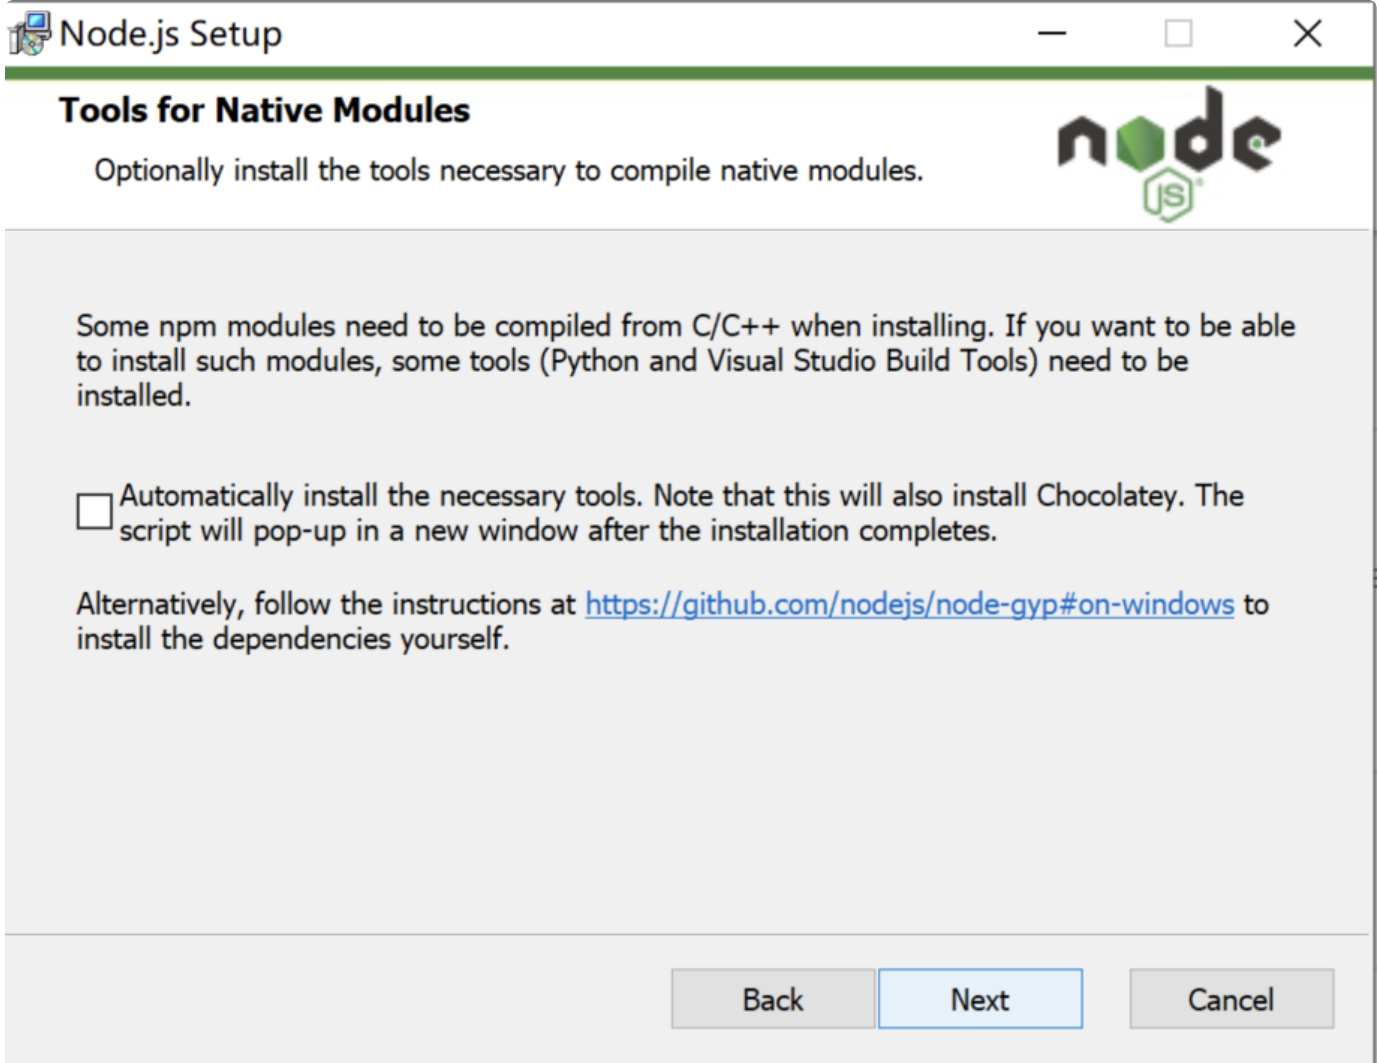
Node.js Setup

Tools for Native Modules

Optionally install the tools necessary to compile native modules.

node JS

Some npm modules need to be compiled from C/C++ when installing. If you want to be able to install such modules, some tools (Python and Visual Studio Build Tools) need to be installed.

Automatically install the necessary tools. Note that this will also install Chocolatey. The script will pop-up in a new window after the installation completes.

Alternatively, follow the instructions at https://github.com/nodejs/node-gyp#on-windows to install the dependencies yourself.

Back Next Cancel